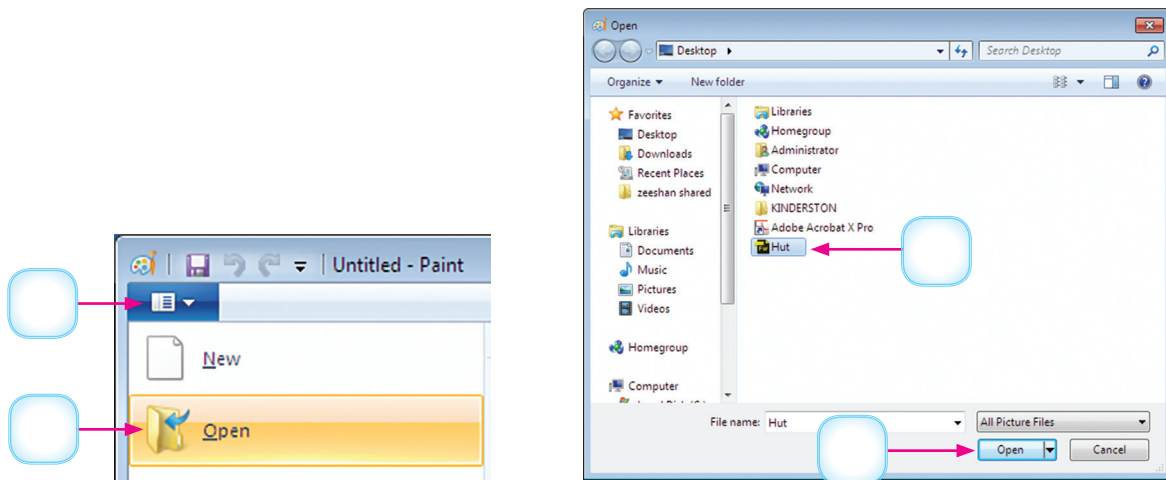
Untitled - Paint

New

Open

Open

Desktop

Search Desktop

Organize ▾ New folder

Favorites
Desktop
Downloads
Recent Places
zeeshan shared

Libraries
Documents
Music
Pictures
Videos

Homegroup

Computer

Libraries
Homegroup
Administrator
Computer
Network
KINDERSTON
Adobe Acrobat X Pro
Hut

File name: Hut

All Picture Files

Open

Cancel